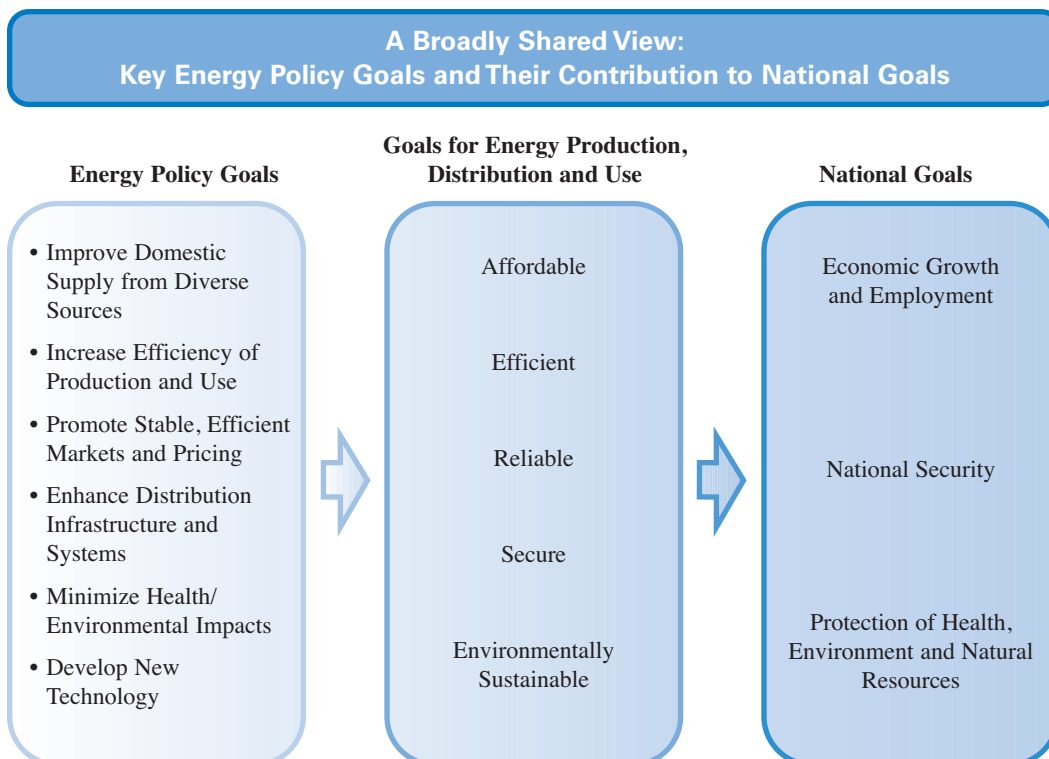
A Broadly Shared View:
Key Energy Policy Goals and Their Contribution to National Goals

Energy Policy Goals

• Improve Domestic Supply from Diverse Sources

• Increase Efficiency of Production and Use

• Promote Stable, Efficient Markets and Pricing

• Enhance Distribution Infrastructure and Systems

• Minimize Health/ Environmental Impacts

• Develop New Technology

Goals for Energy Production, Distribution and Use

Affordable

Efficient

Reliable

Secure

Environmentally Sustainable

National Goals

Economic Growth and Employment

National Security

Protection of Health, Environment and Natural Resources